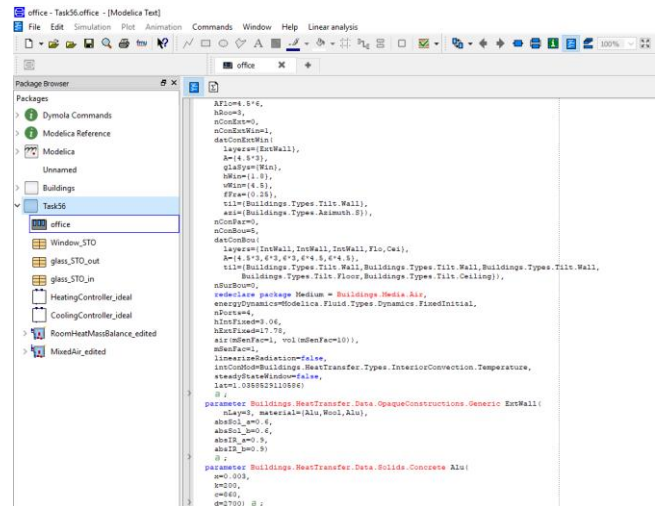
office - Task56.office - [Modelica Text]

File Edit Simulation Plot Animation Commands Window Help Linear analysis

100%

office

Package Browser

Packages

Dymola Commands

Modelica Reference

Modelica

Unnamed

Buildings

Task56

office

Window_STO

glass_STO_out

glass_STO_in

HeatingController_ideal

CoolingController_ideal

RoomHeatMassBalance_edited

MixedAir_edited

AFlo=4.5*6,
hRoo=3,
nConExt=0,
nConExtWin=1,
datConExtWin(
layers={ExtWall},
A={4.5*3},
glaSys={Win},
hWin={1.8},
wWin={4.5},
fFra={0.25},
til={Buildings.Types.Tilt.Wall},
azi={Buildings.Types.Azimuth.S}),
nConPar=0,
nConBou=5,
datConBou(
layers={IntWall,IntWall,IntWall,Flo,Cei},
A={4.5*3,6*3,6*3,6*4.5,6*4.5},
til={Buildings.Types.Tilt.Wall,Buildings.Types.Tilt.Wall,Buildings.Types.Tilt.Wall,
Buildings.Types.Tilt.Floor,Buildings.Types.Tilt.Ceiling}),
nSurBou=0,
redeclare package Medium = Buildings.Media.Air,
energyDynamics=Modelica.Fluid.Types.Dynamics.FixedInitial,
nPorts=4,
hIntFixed=3.06,
hExtFixed=17.78,
air(mSenFac=1, vol(mSenFac=10)),
mSenFac=1,
linearizeRadiation=false,
intConMod=Buildings.HeatTransfer.Types.InteriorConvection.Temperature,
steadyStateWindow=false,
lat=1.0358529110586)
;
parameter Buildings.HeatTransfer.Data.OpaqueConstructions.Generic ExtWall(
nLay=3, material={Alu,Wool,Alu},
absSol_a=0.6,
absSol_b=0.6,
absIR_a=0.9,
absIR_b=0.9)
;
parameter Buildings.HeatTransfer.Data.Solids.Concrete Alu(
x=0.003,
k=200,
c=880,
d=2700) ;